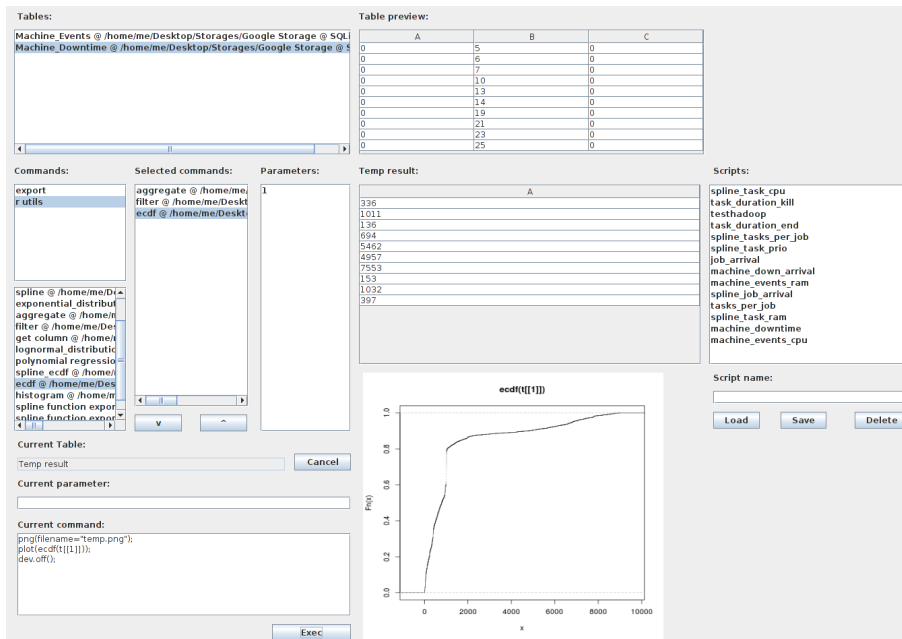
Tables:

Machine_Events @ /home/me/Desktop/Storages/Google Storage @ SQL
Machine_Downtime @ /home/me/Desktop/Storages/Google Storage @ S

Table preview:

| A | B | C |
|---|---|---|
| 0 | 5 | 0 |
| 0 | 6 | 0 |
| 0 | 7 | 0 |
| 0 | 10 | 0 |
| 0 | 13 | 0 |
| 0 | 14 | 0 |
| 0 | 19 | 0 |
| 0 | 21 | 0 |
| 0 | 23 | 0 |
| 0 | 25 | 0 |

Commands:

export
r utils

spline @ /home/me/De
exponential_distribut
aggregate @ /home/m
filter @ /home/me/De
get column @ /home/
lognormal_distributio
polynomial regressio
spline_ecdf @ /home/
ecdf @ /home/me/Des
histogram @ /home/m
spline function expor
spline function expor

Selected commands:

aggregate @ /home/me/
filter @ /home/me/Deskt
ecdf @ /home/me/Deskt

v ^

Parameters:

1

Temp result:

| A |
|---|
| 336 |
| 1011 |
| 136 |
| 694 |
| 5462 |
| 4957 |
| 7553 |
| 153 |
| 1032 |
| 397 |

Scripts:

spline_task_cpu
task_duration_kill
testhadoop
task_duration_end
spline_tasks_per_job
spline_task_prio
job_arrival
machine_down_arrival
machine_events_ram
spline_job_arrival
tasks_per_job
spline_task_ram
machine_downtime
machine_events_cpu

Script name:

Load Save Delete

Current Table:

Temp result

Cancel

Current parameter:

Current command:

png(filename="temp.png");
plot(ecdf(t[[1]]));
dev.off();

Exec

ecdf(t[[1]])

Fn(x)

0.0 0.2 0.4 0.6 0.8 1.0

0 2000 4000 6000 8000 10000

x